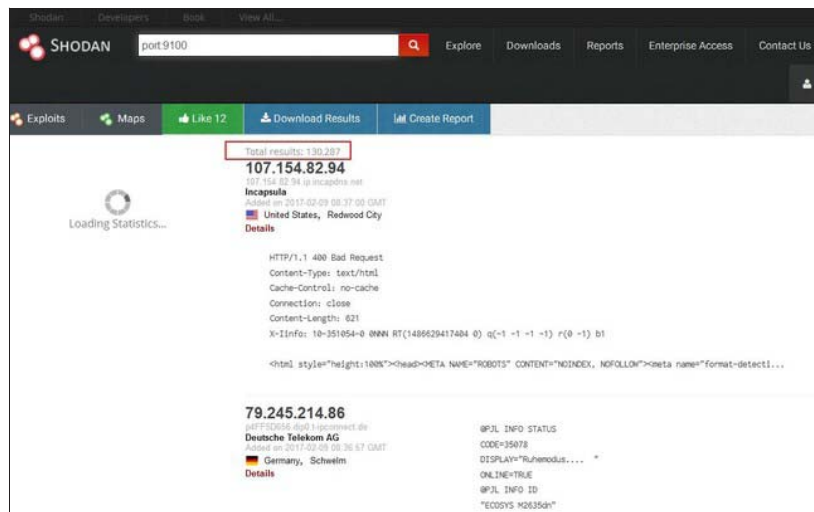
Shodan Developers Book View All...

SHODAN port:9100

Explore Downloads Reports Enterprise Access Contact Us

Exploits Maps Like 12 Download Results Create Report

Loading Statistics...

Total results: 130,287

107.154.82.94
107.154.82.94.ip.incapdns.net
Incapsula
Added on 2017-02-09 08:37:00 GMT
United States, Redwood City
Details

HTTP/1.1 400 Bad Request
Content-Type: text/html
Cache-Control: no-cache
Connection: close
Content-Length: 621
X-Iinfo: 10-351054-0 0NNN RT(1486629417404 0) q(-1 -1 -1 -1) r(0 -1) b1

<html style="height:100%"><head><META NAME="ROBOTS" CONTENT="NOINDEX, NOFOLLOW"><meta name="format-detecti...

79.245.214.86
p4FF5D656.dip0.t-ipconnect.de
Deutsche Telekom AG
Added on 2017-02-09 08:36:57 GMT
Germany, Schwelm
Details

@PJL INFO STATUS
CODE=35078
DISPLAY="Ruhemodus.... "
ONLINE=TRUE
@PJL INFO ID
"ECOSYS M2635dn"